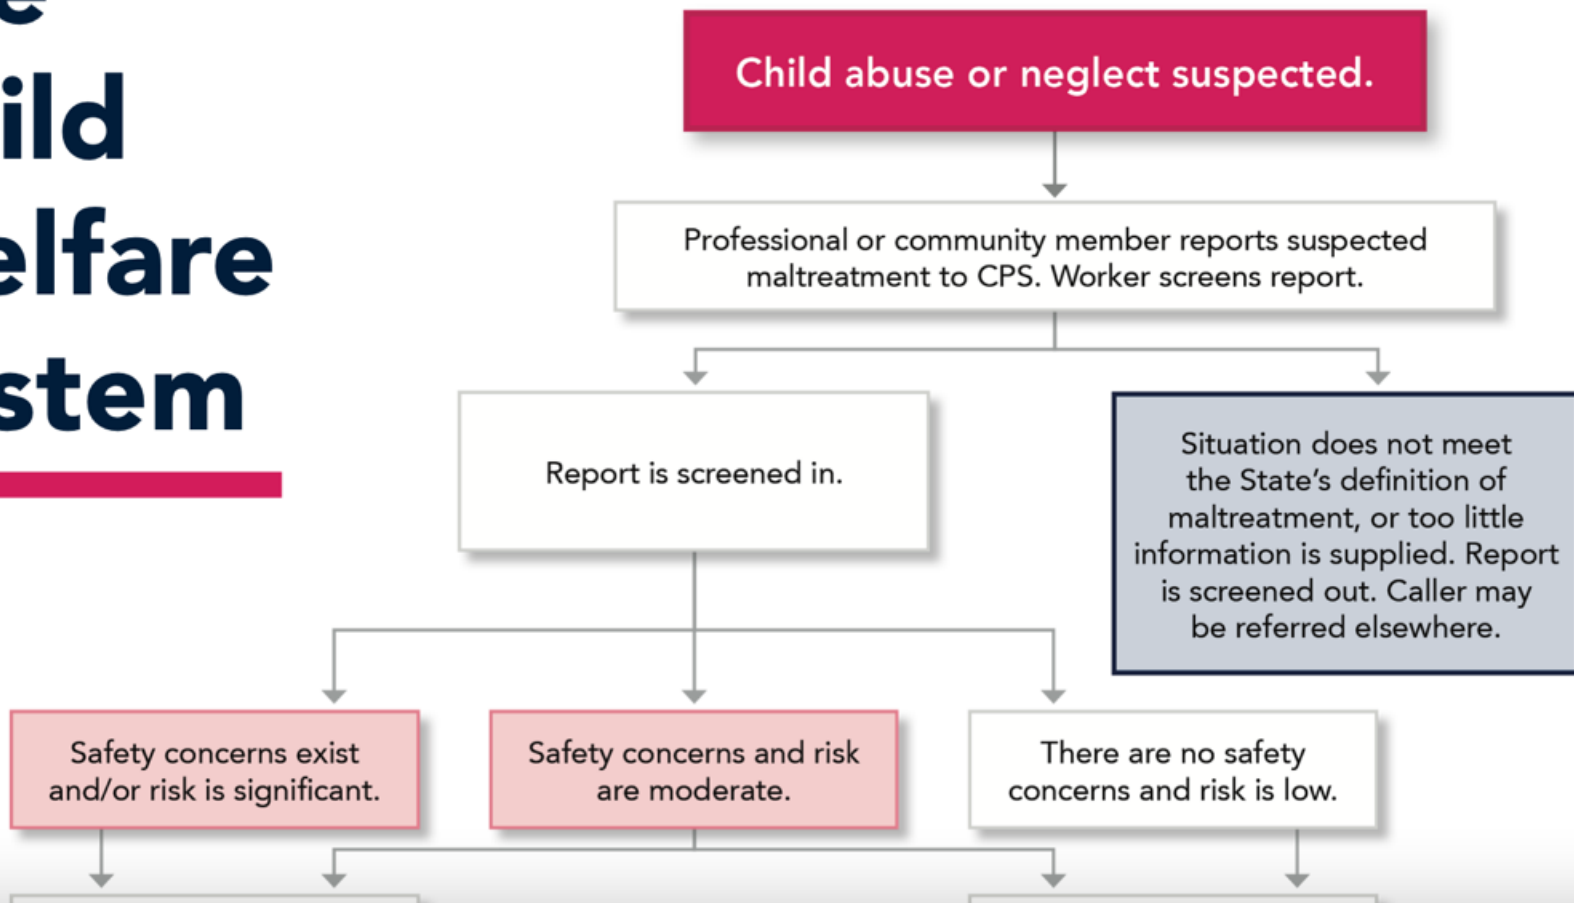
e
ild
elfare
stem

Child abuse or neglect suspected.

Professional or community member reports suspected maltreatment to CPS. Worker screens report.

Report is screened in.

Situation does not meet the State's definition of maltreatment, or too little information is supplied. Report is screened out. Caller may be referred elsewhere.

Safety concerns exist and/or risk is significant.

Safety concerns and risk are moderate.

There are no safety concerns and risk is low.